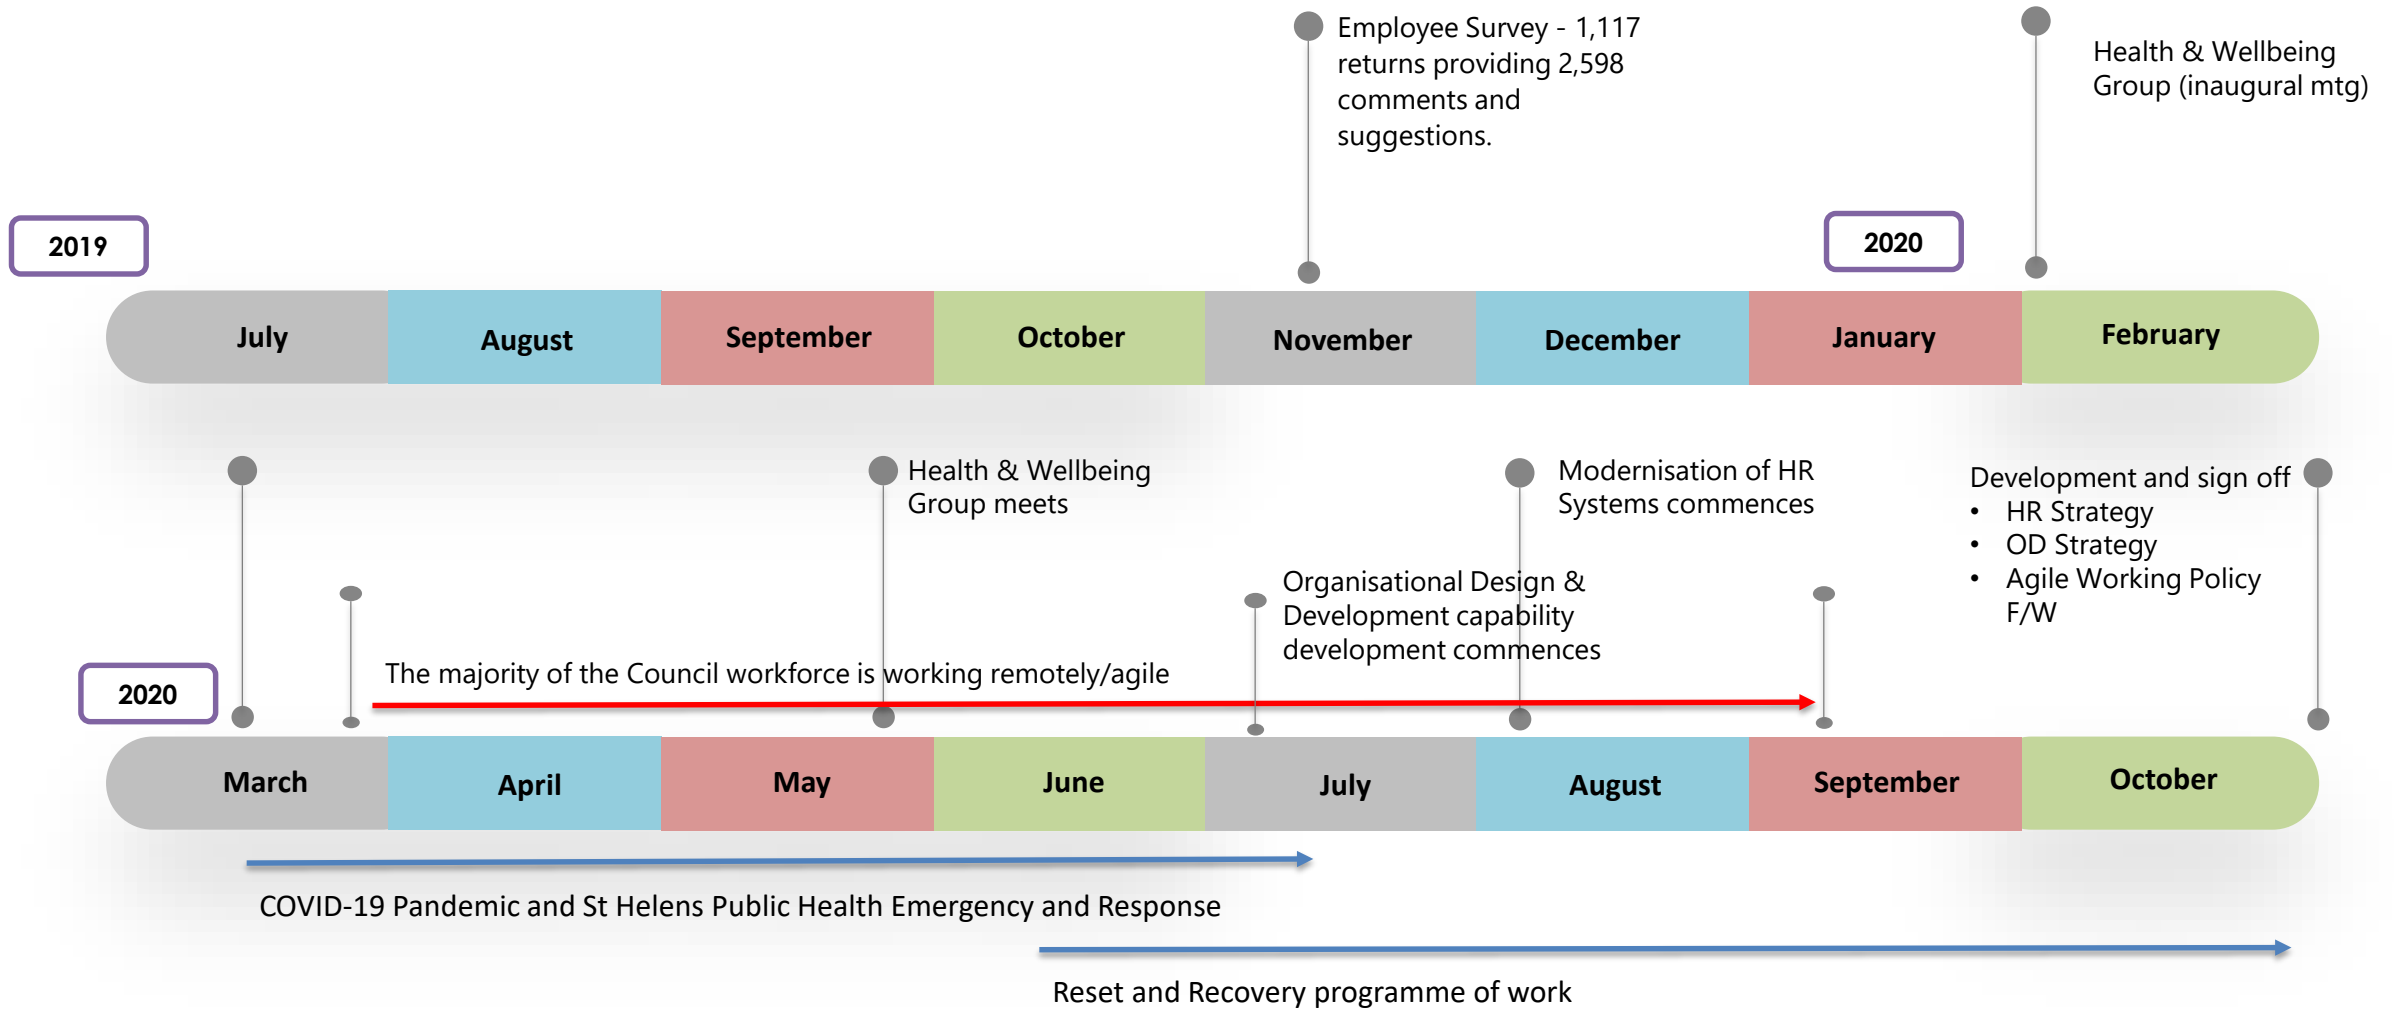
Employee Survey - 1,117 returns providing 2,598 comments and suggestions.

Health & Wellbeing Group (inaugural mtg)

2019

2020

July August September October November December January February

Health & Wellbeing Group meets

Modernisation of HR Systems commences

Development and sign off
• HR Strategy
• OD Strategy
• Agile Working Policy F/W

Organisational Design & Development capability development commences

The majority of the Council workforce is working remotely/agile

2020

March April May June July August September October

COVID-19 Pandemic and St Helens Public Health Emergency and Response

Reset and Recovery programme of work